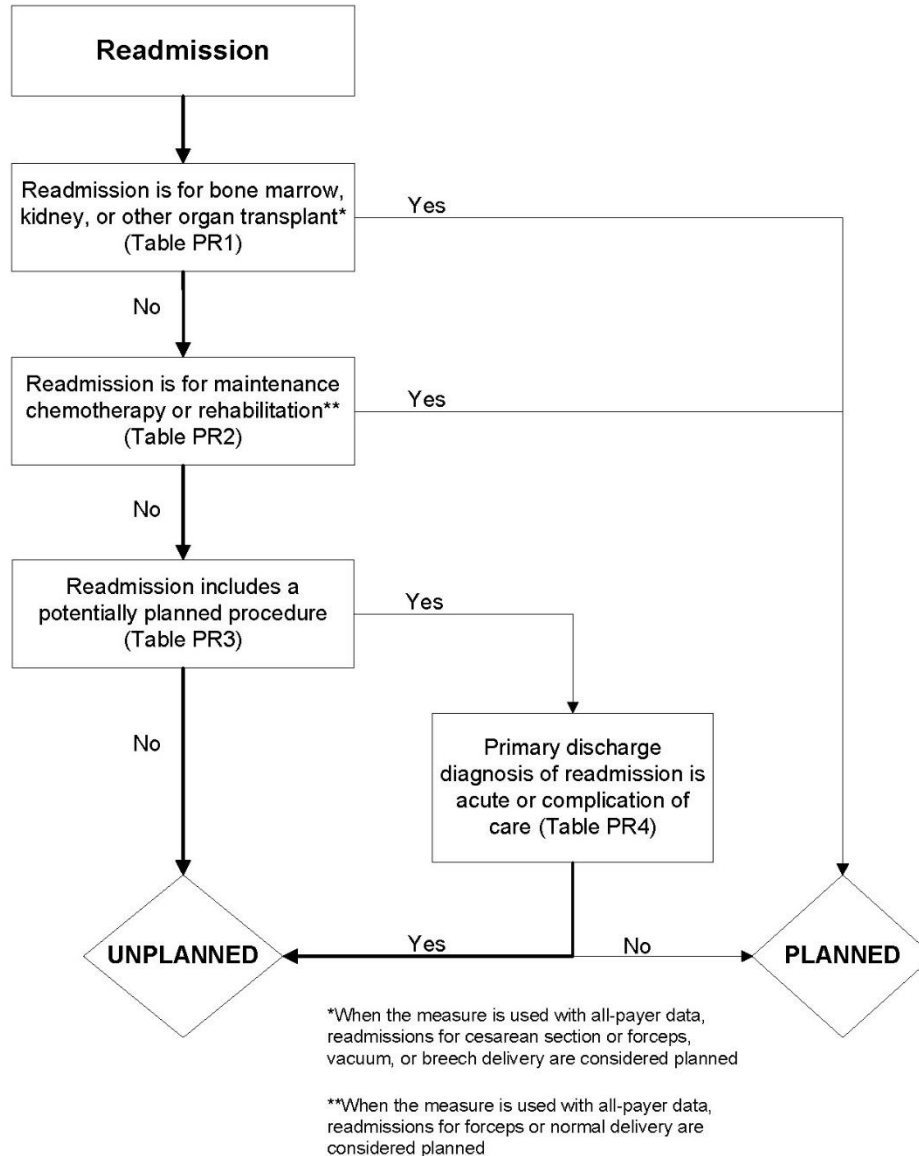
Readmission

Readmission is for bone marrow, kidney, or other organ transplant* (Table PR1)

Yes

No

Readmission is for maintenance chemotherapy or rehabilitation** (Table PR2)

Yes

No

Readmission includes a potentially planned procedure (Table PR3)

Yes

No

Primary discharge diagnosis of readmission is acute or complication of care (Table PR4)

UNPLANNED

Yes

No

PLANNED

*When the measure is used with all-payer data, readmissions for cesarean section or forceps, vacuum, or breech delivery are considered planned

**When the measure is used with all-payer data, readmissions for forceps or normal delivery are considered planned